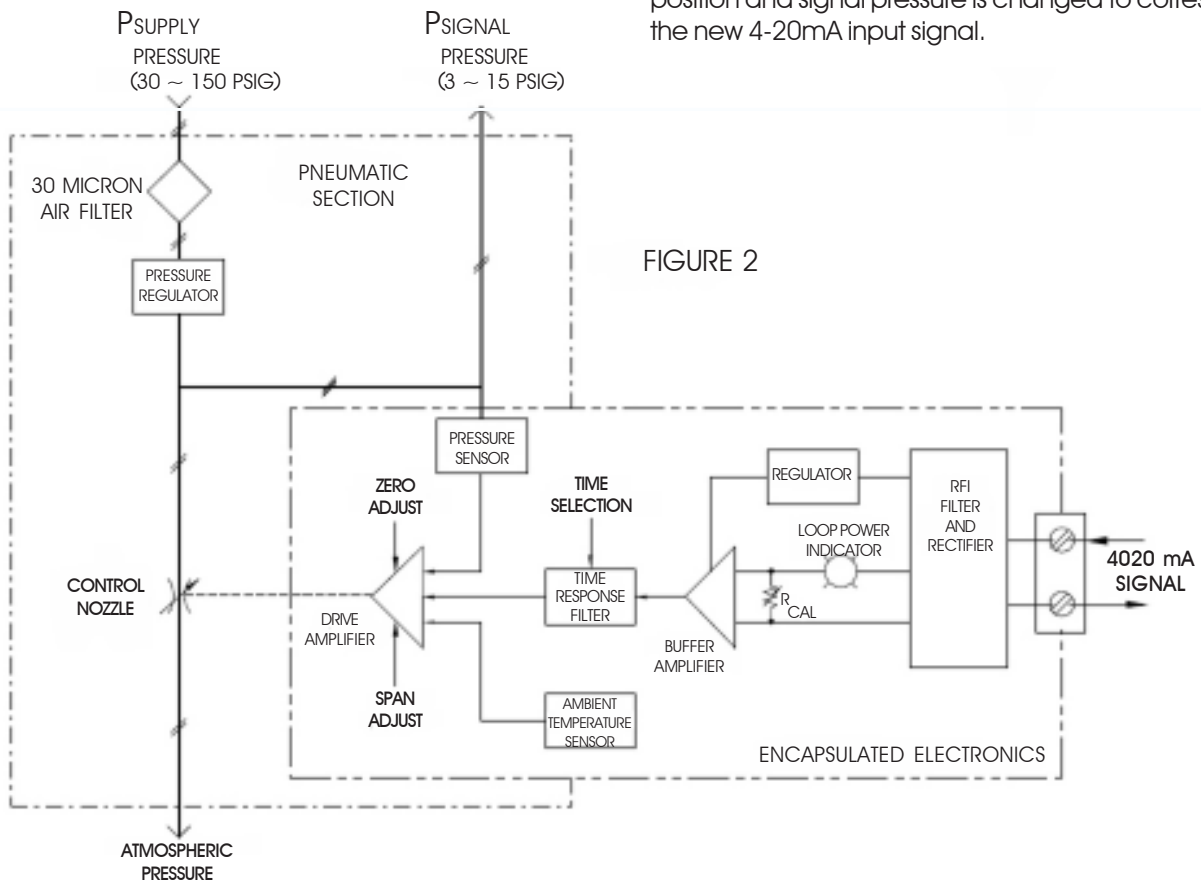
position and signal pressure is changed to corre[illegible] the new 4-20mA input signal.

PSUPPLY
PRESSURE
(30 ~ 150 PSIG)

PSIGNAL
PRESSURE
(3 ~ 15 PSIG)

30 MICRON AIR FILTER

PNEUMATIC SECTION

FIGURE 2

PRESSURE REGULATOR

PRESSURE SENSOR

ZERO ADJUST

TIME SELECTION

REGULATOR

RFI FILTER AND RECTIFIER

LOOP POWER INDICATOR

CONTROL NOZZLE

TIME RESPONSE FILTER

4020 mA SIGNAL

DRIVE AMPLIFIER

$R_{CAL}$

BUFFER AMPLIFIER

SPAN ADJUST

AMBIENT TEMPERATURE SENSOR

ENCAPSULATED ELECTRONICS

ATMOSPHERIC PRESSURE